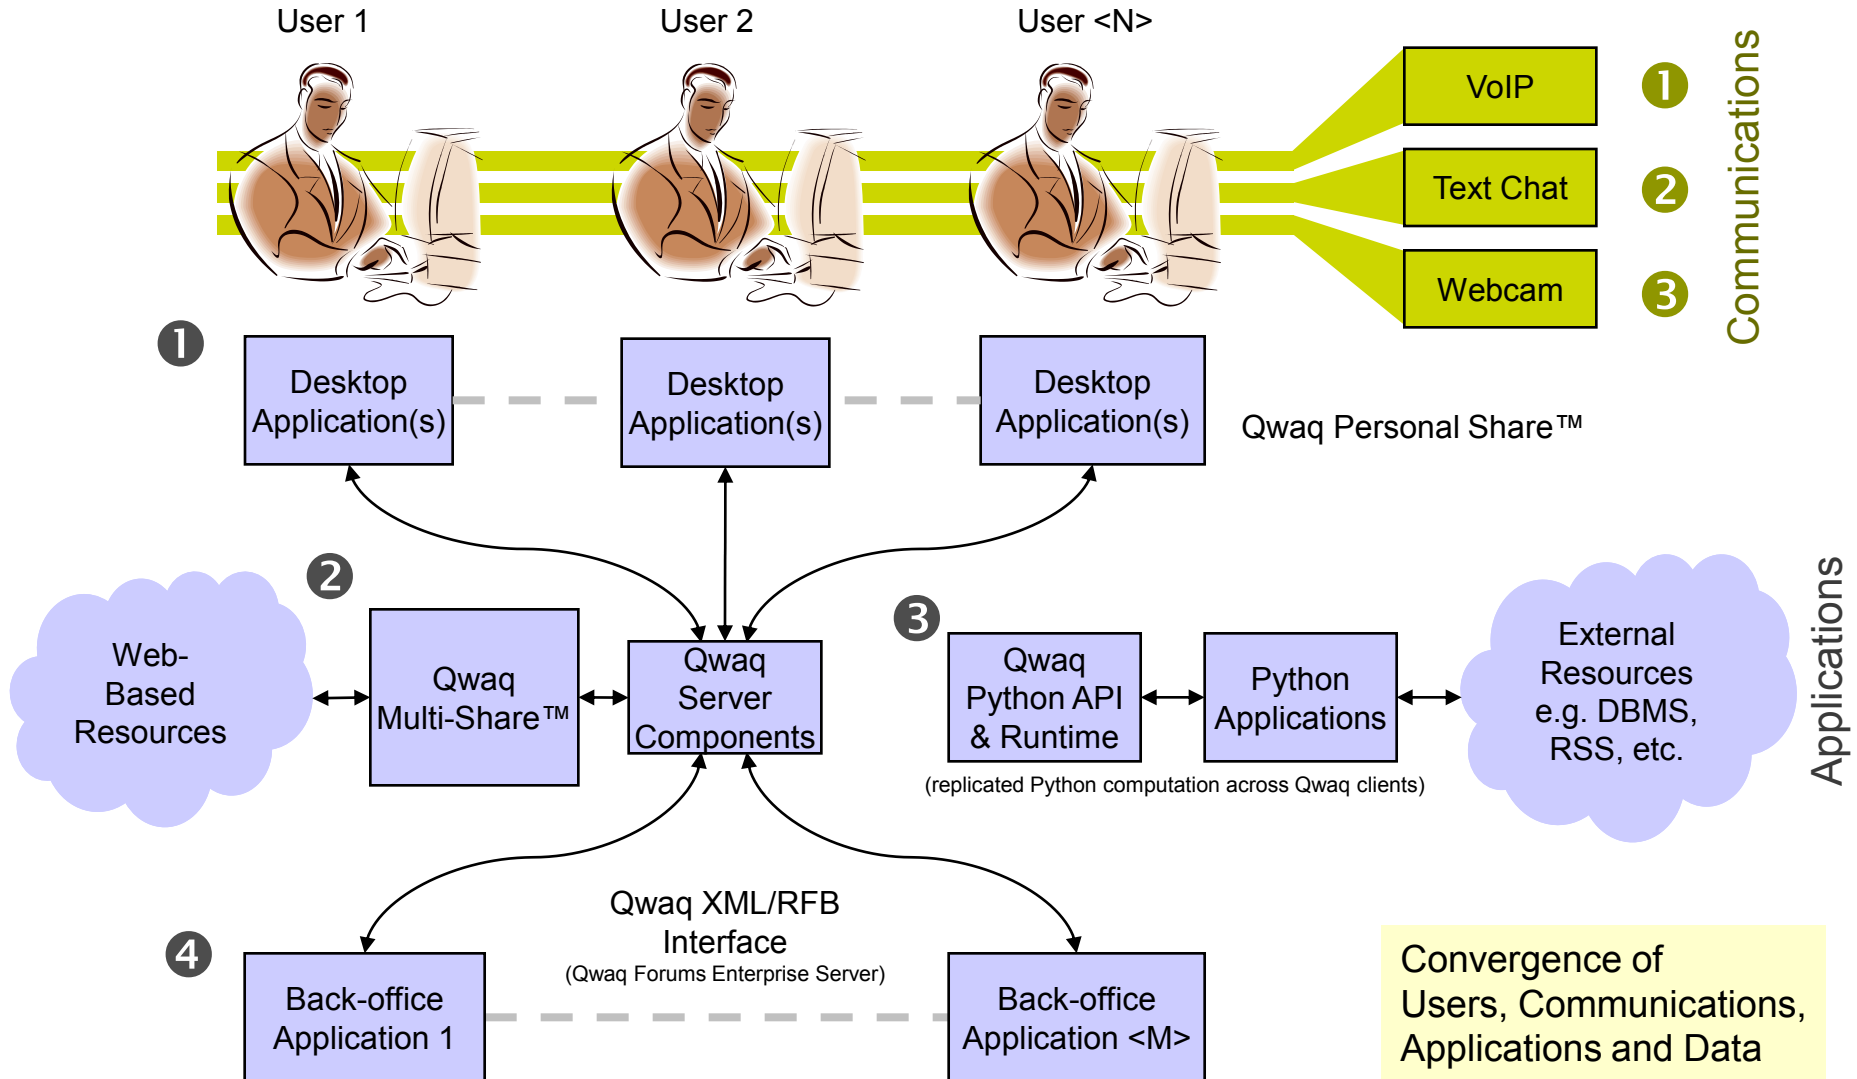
User 1

User 2

User <N>

VoIP
1

Text Chat
2

Webcam
3

Communications

1

Desktop Application(s)

Desktop Application(s)

Desktop Application(s)

Qwaq Personal Share™

2

Web-Based Resources

Qwaq Multi-Share™

Qwaq Server Components

3

Qwaq Python API & Runtime

Python Applications

External Resources e.g. DBMS, RSS, etc.

Applications

(replicated Python computation across Qwaq clients)

Qwaq XML/RFB Interface
(Qwaq Forums Enterprise Server)

4

Back-office Application 1

Back-office Application <M>

Convergence of Users, Communications, Applications and Data